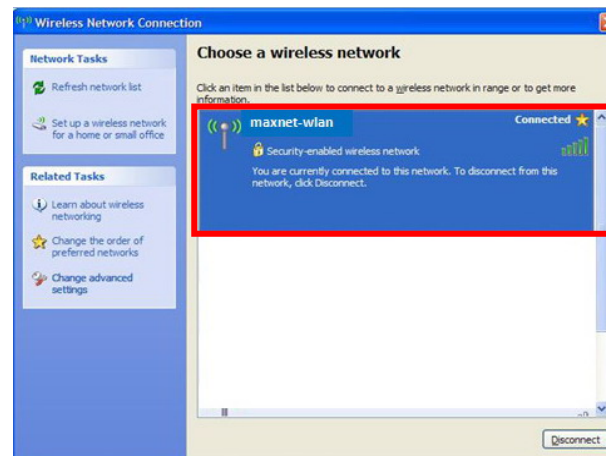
Wireless Network Connection

Network Tasks

Refresh network list

Set up a wireless network for a home or small office

Related Tasks

Learn about wireless networking

Change the order of preferred networks

Change advanced settings

Choose a wireless network

Click an item in the list below to connect to a wireless network in range or to get more information.

maxnet-wlan

Connected

Security-enabled wireless network

You are currently connected to this network. To disconnect from this network, click Disconnect.

Disconnect